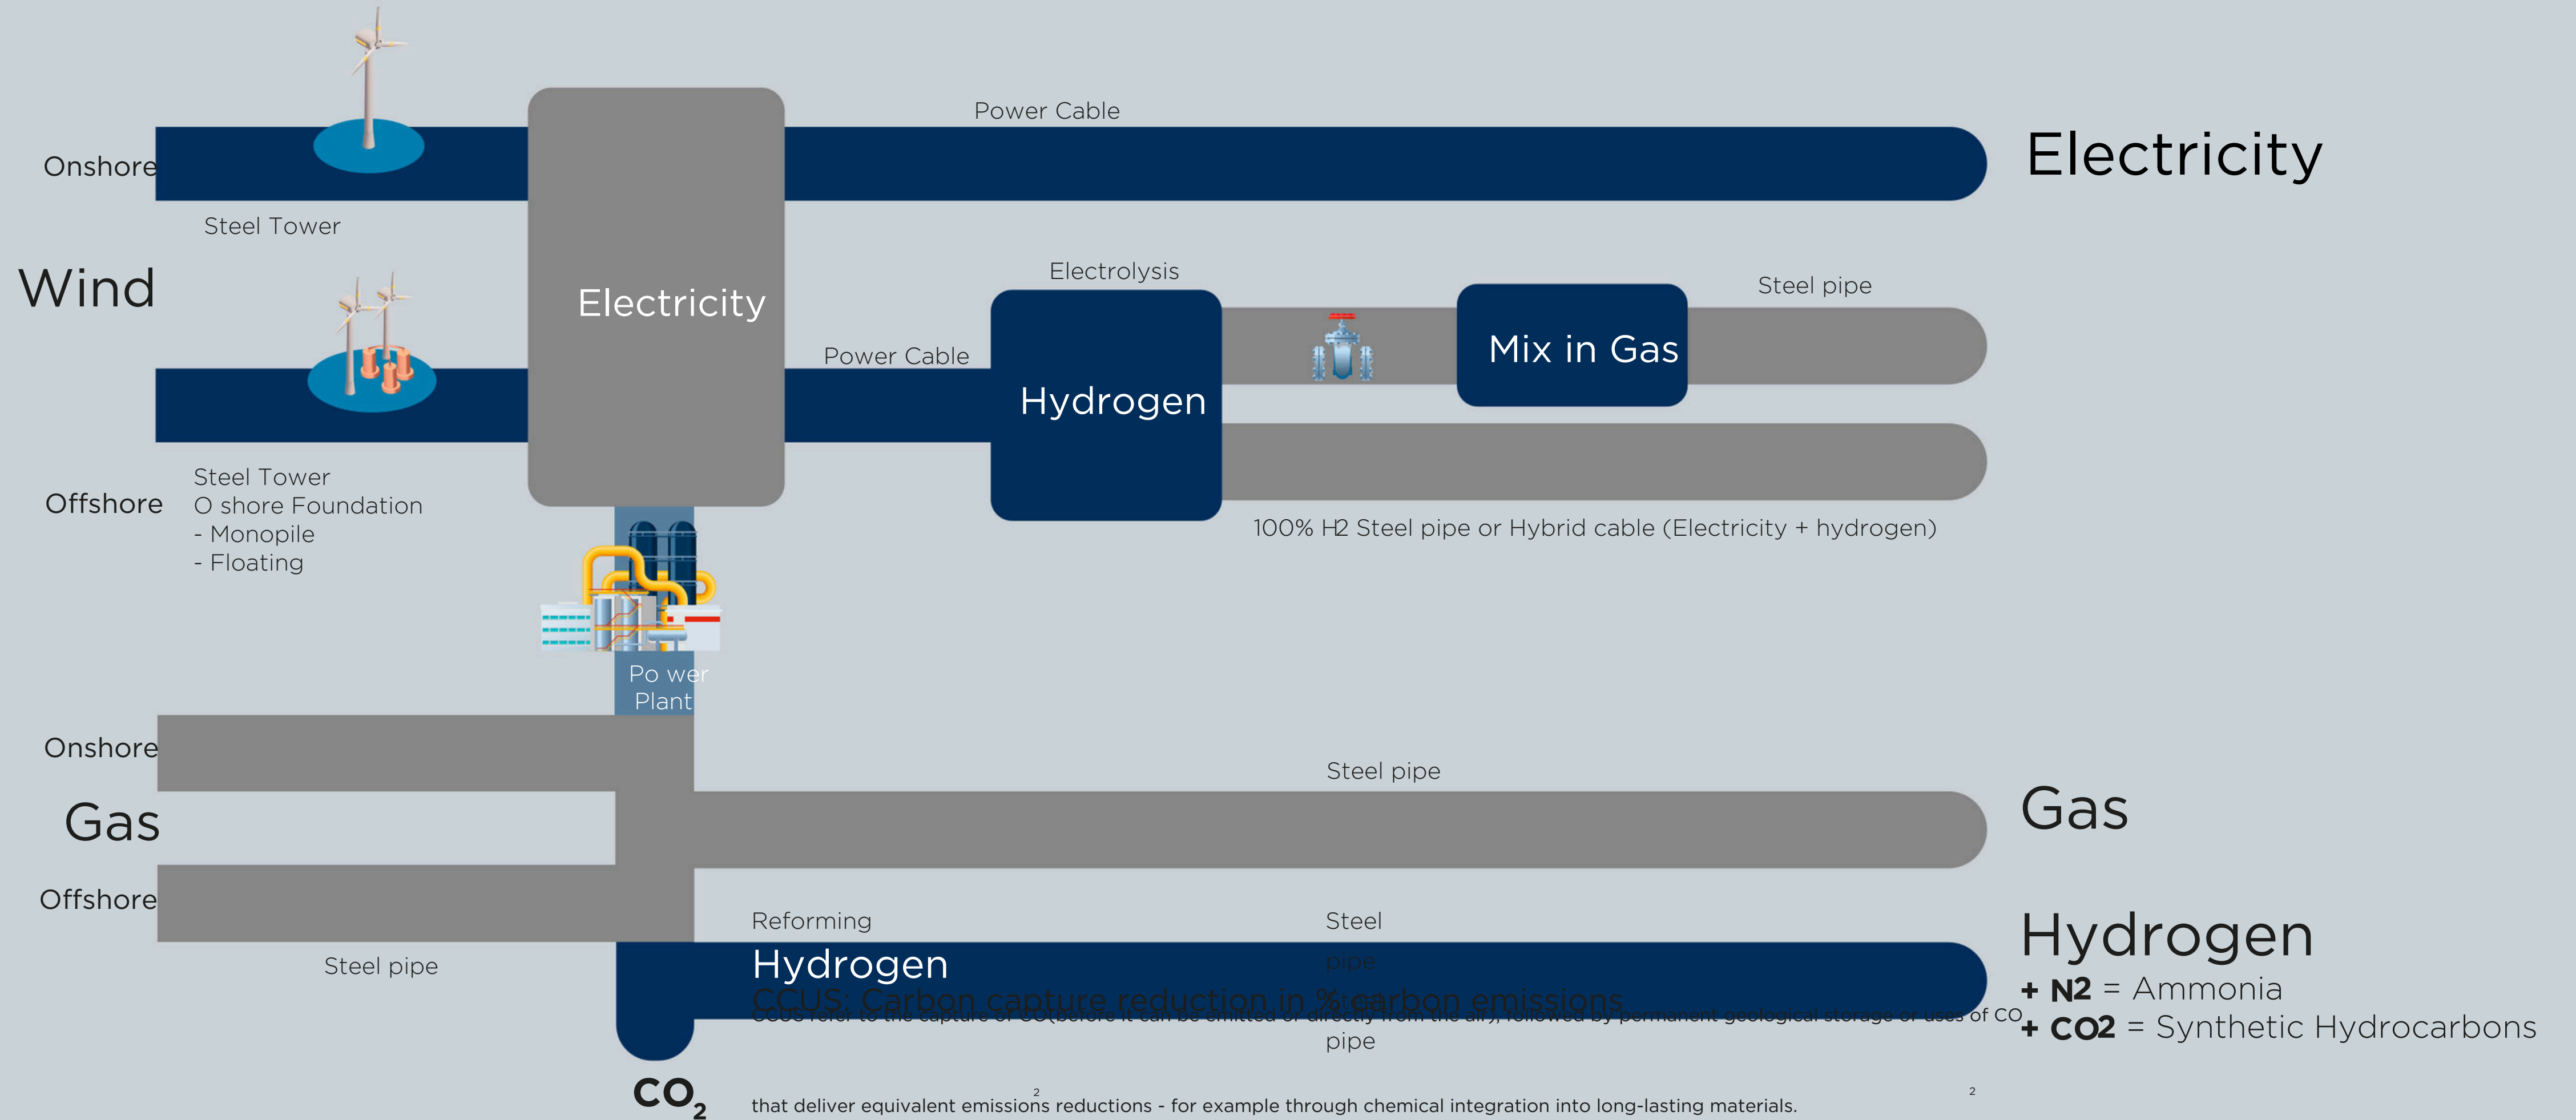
Onshore

Steel Tower

Wind

Offshore

Steel Tower
O shore Foundation
- Monopile
- Floating

Electricity

Power Cable

Electricity

Electrolysis

Power Cable

Hydrogen

Mix in Gas

Steel pipe

100% H2 Steel pipe or Hybrid cable (Electricity + hydrogen)

Po wer Plant

Onshore

Gas

Offshore

Steel pipe

Steel pipe

Gas

Reforming

Hydrogen

Steel pipe

CCUS: Carbon capture reduction in % carbon emissions

CCUS refer to the capture of CO(before it can be emitted or directly from the air), followed by permanent geological storage or uses of CO

pipe

$CO_2$

that deliver equivalent emissions reductions - for example through chemical integration into long-lasting materials.

Hydrogen
+ N2 = Ammonia
+ CO2 = Synthetic Hydrocarbons